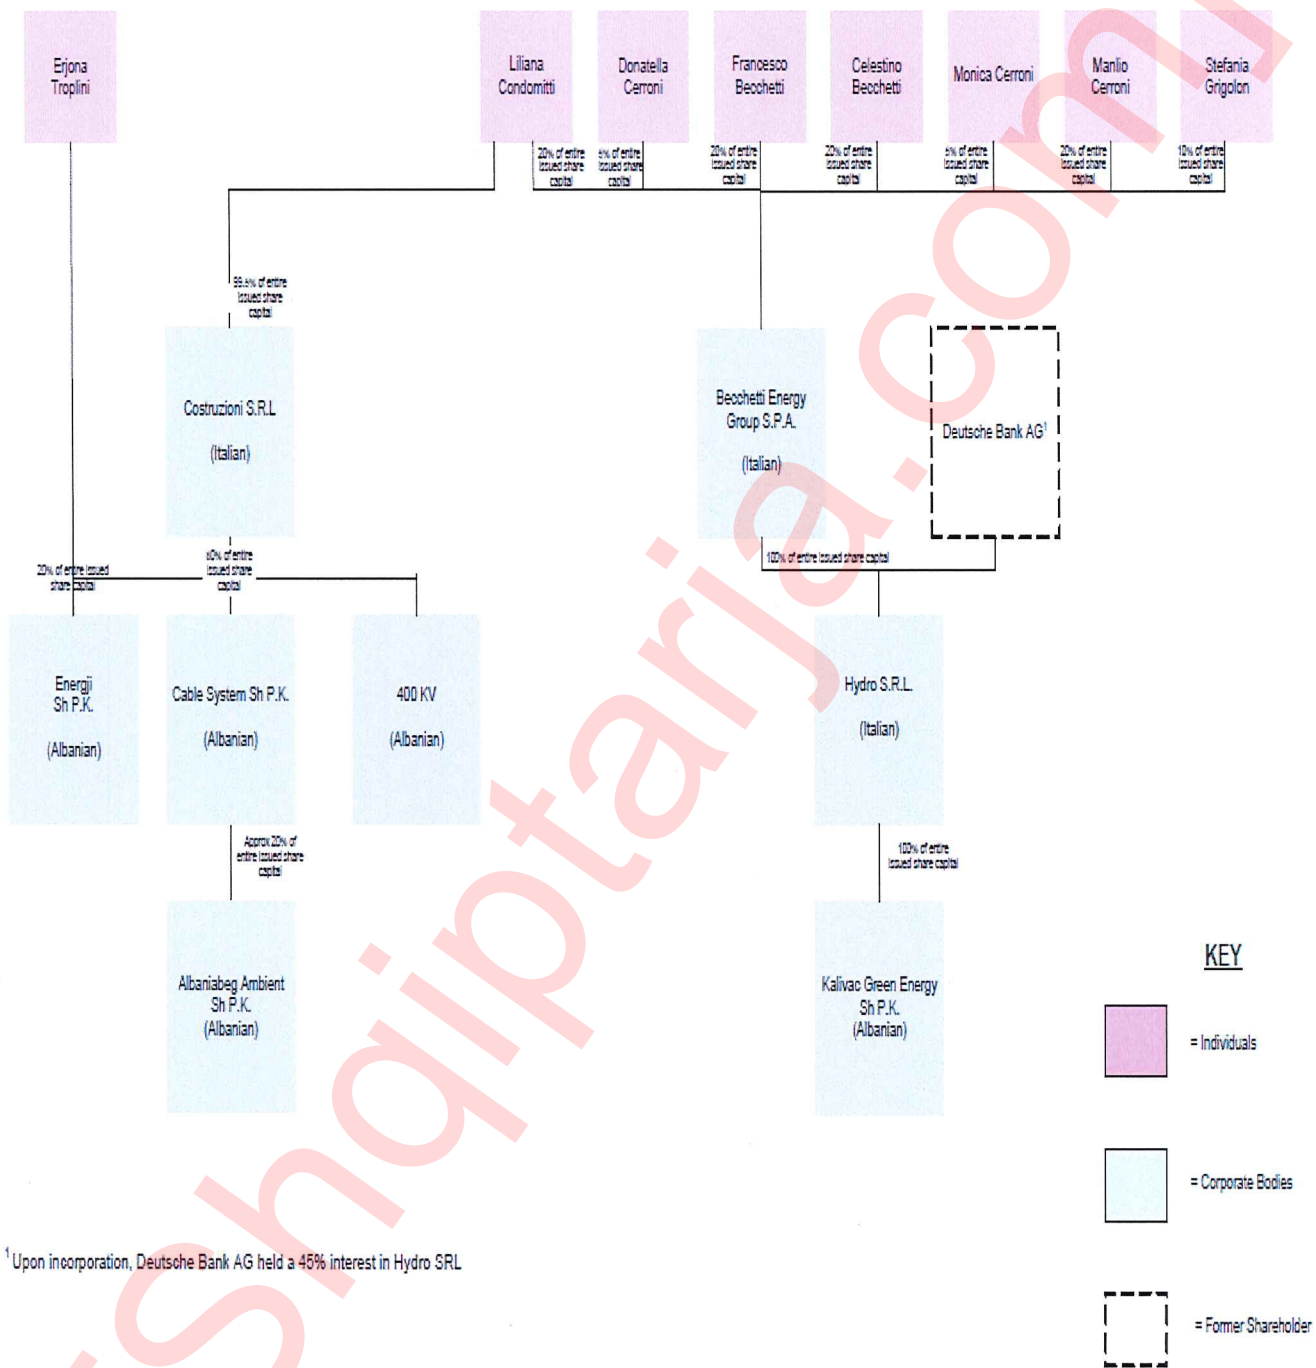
Erjona Troplini

Liliana Condomitti

Donatella Cerroni

Francesco Becchetti

Celestino Becchetti

Monica Cerroni

Manlio Cerroni

Stefania Grigolon

20% of entire issued share capital

5% of entire issued share capital

20% of entire issued share capital

20% of entire issued share capital

5% of entire issued share capital

20% of entire issued share capital

10% of entire issued share capital

99.9% of entire issued share capital

Costruzioni S.R.L

(Italian)

Becchetti Energy Group S.P.A.

(Italian)

Deutsche Bank AG$^1$

20% of entire issued share capital

80% of entire issued share capital

100% of entire issued share capital

Energji Sh P.K.

(Albanian)

Cable System Sh P.K.

(Albanian)

400 KV

(Albanian)

Hydro S.R.L.

(Italian)

Approx 20% of entire issued share capital

100% of entire issued share capital

Albaniabeg Ambient Sh P.K. (Albanian)

Kalivac Green Energy Sh P.K. (Albanian)

KEY

= Individuals

= Corporate Bodies

= Former Shareholder

$^1$Upon incorporation, Deutsche Bank AG held a 45% interest in Hydro SRL

Shqiptarja.com